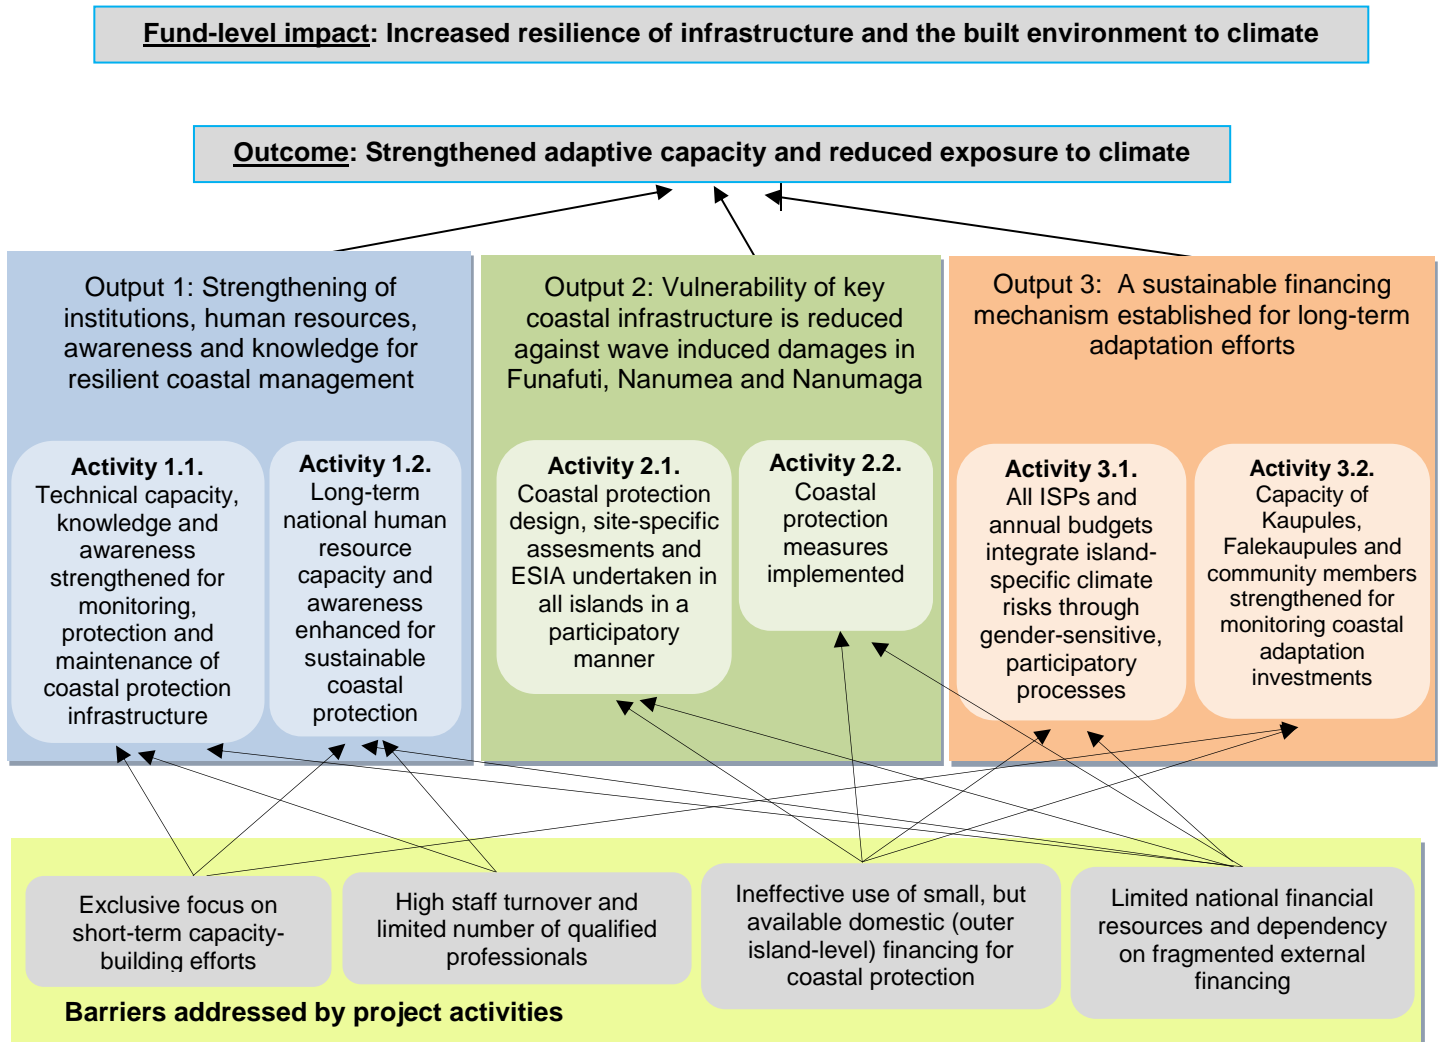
Fund-level impact: Increased resilience of infrastructure and the built environment to climate

Outcome: Strengthened adaptive capacity and reduced exposure to climate

Output 1: Strengthening of institutions, human resources, awareness and knowledge for resilient coastal management

Activity 1.1. Technical capacity, knowledge and awareness strengthened for monitoring, protection and maintenance of coastal protection infrastructure

Activity 1.2. Long-term national human resource capacity and awareness enhanced for sustainable coastal protection

Output 2: Vulnerability of key coastal infrastructure is reduced against wave induced damages in Funafuti, Nanumea and Nanumaga

Activity 2.1. Coastal protection design, site-specific assesments and ESIA undertaken in all islands in a participatory manner

Activity 2.2. Coastal protection measures implemented

Output 3: A sustainable financing mechanism established for long-term adaptation efforts

Activity 3.1. All ISPs and annual budgets integrate island-specific climate risks through gender-sensitive, participatory processes

Activity 3.2. Capacity of Kaupules, Falekaupules and community members strengthened for monitoring coastal adaptation investments

Exclusive focus on short-term capacity-building efforts

High staff turnover and limited number of qualified professionals

Ineffective use of small, but available domestic (outer island-level) financing for coastal protection

Limited national financial resources and dependency on fragmented external financing

Barriers addressed by project activities